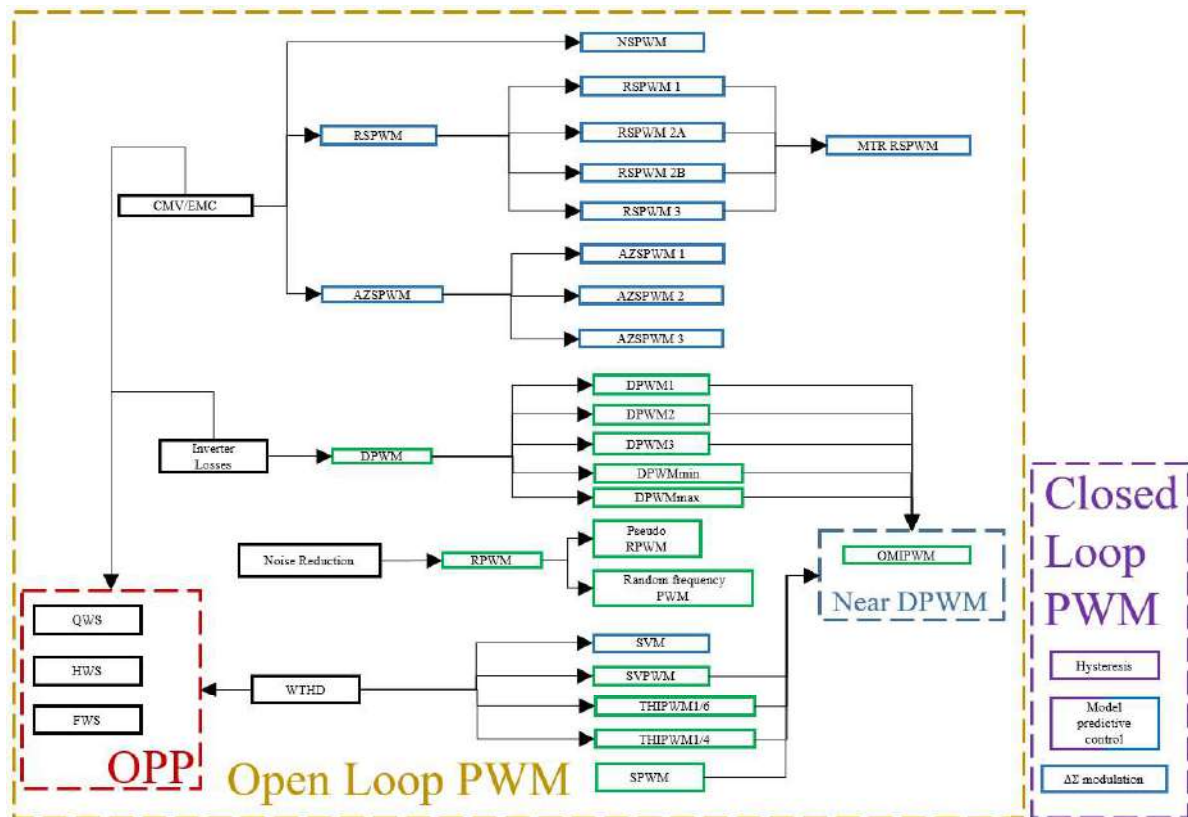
NSPWM

RSPWM

RSPWM 1

RSPWM 2A

RSPWM 2B

RSPWM 3

MTR RSPWM

CMV/EMC

AZSPWM

AZSPWM 1

AZSPWM 2

AZSPWM 3

DPWM1

DPWM2

DPWM3

DPWMmin

DPWMmax

Inverter Losses

DPWM

Noise Reduction

RPWM

Pseudo RPWM

Random frequency PWM

OMIPWM

Near DPWM

QWS

HWS

FWS

OPP

WTHD

SVM

SVPWM

THIPWM1/6

THIPWM1/4

SPWM

Open Loop PWM

Closed Loop PWM

Hysteresis

Model predictive control

$\Delta\Sigma$ modulation